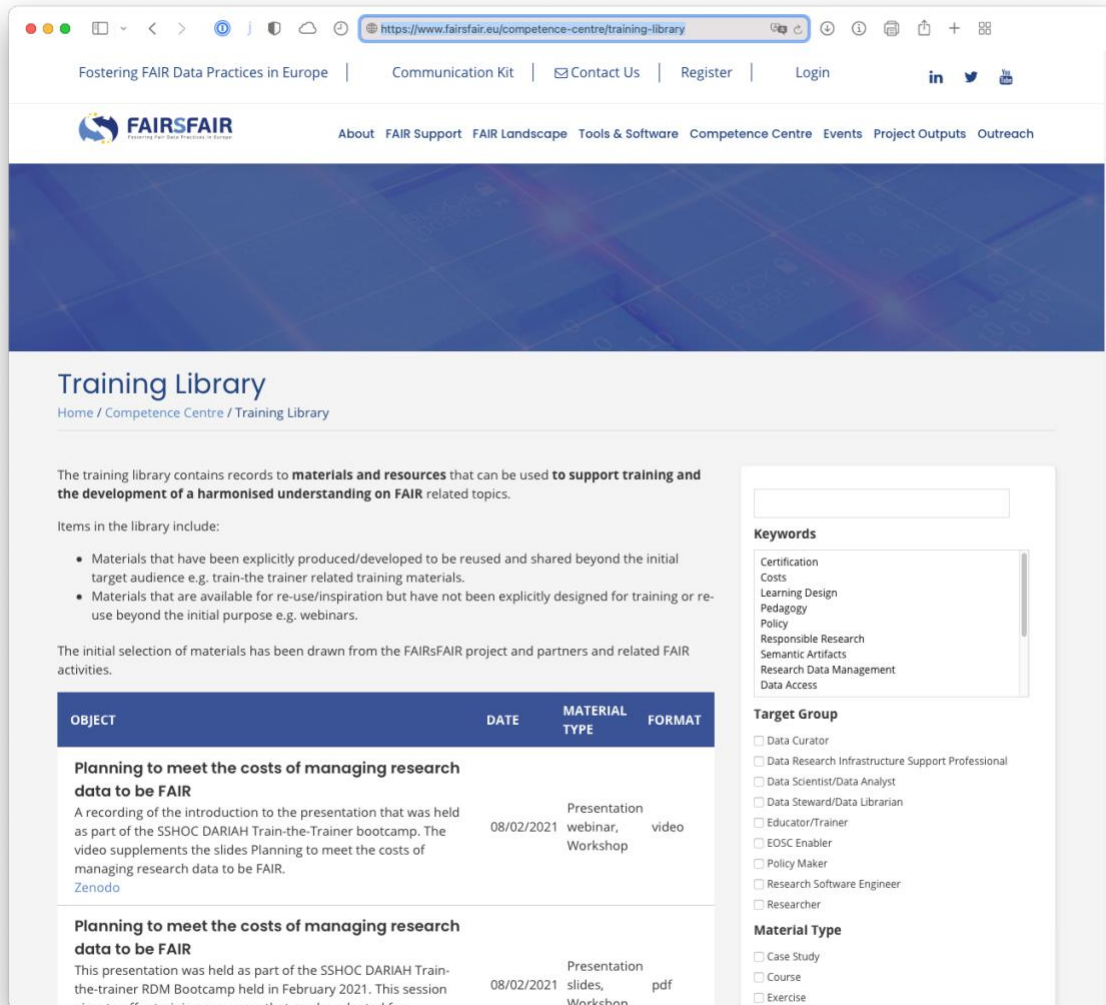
https://www.fairsfair.eu/competence-centre/training-library

Fostering FAIR Data Practices in Europe | Communication Kit | Contact Us | Register | Login

in

FAIRSFAIR
Fostering Fair Data Practices in Europe

About FAIR Support FAIR Landscape Tools & Software Competence Centre Events Project Outputs Outreach

Training Library

Home / Competence Centre / Training Library

The training library contains records to **materials and resources** that can be used **to support training and the development of a harmonised understanding on FAIR** related topics.

Items in the library include:

- Materials that have been explicitly produced/developed to be reused and shared beyond the initial target audience e.g. train-the trainer related training materials.
- Materials that are available for re-use/inspiration but have not been explicitly designed for training or re-use beyond the initial purpose e.g. webinars.

The initial selection of materials has been drawn from the FAIRsFAIR project and partners and related FAIR activities.

| OBJECT | DATE | MATERIAL TYPE | FORMAT |
|---|---|---|---|
| **Planning to meet the costs of managing research data to be FAIR** A recording of the introduction to the presentation that was held as part of the SSHOC DARIAH Train-the-Trainer bootcamp. The video supplements the slides Planning to meet the costs of managing research data to be FAIR. Zenodo | 08/02/2021 | Presentation webinar, Workshop | video |
| **Planning to meet the costs of managing research data to be FAIR** This presentation was held as part of the SSHOC DARIAH Train-the-trainer RDM Bootcamp held in February 2021. This session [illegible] | 08/02/2021 | Presentation slides, Workshop | pdf |

Keywords

Certification
Costs
Learning Design
Pedagogy
Policy
Responsible Research
Semantic Artifacts
Research Data Management
Data Access

Target Group

Data Curator
Data Research Infrastructure Support Professional
Data Scientist/Data Analyst
Data Steward/Data Librarian
Educator/Trainer
EOSC Enabler
Policy Maker
Research Software Engineer
Researcher

Material Type

Case Study
Course
Exercise